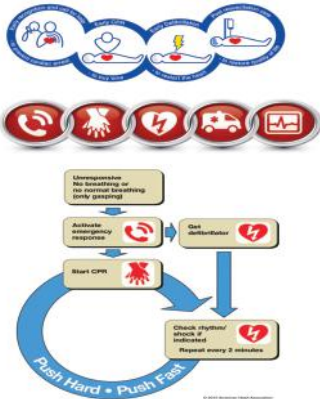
Early recognition and call for help
to prevent cardiac arrest
Early CPR
to buy time
Early Defibrillation
to restart the heart
Post resuscitation care
to restore quality of life

Unresponsive
No breathing or no normal breathing (only gasping)

Activate emergency response

Get defibrillator

Start CPR

Check rhythm/ shock if indicated
Repeat every 2 minutes

Push Hard • Push Fast

© 2010 American Heart Association